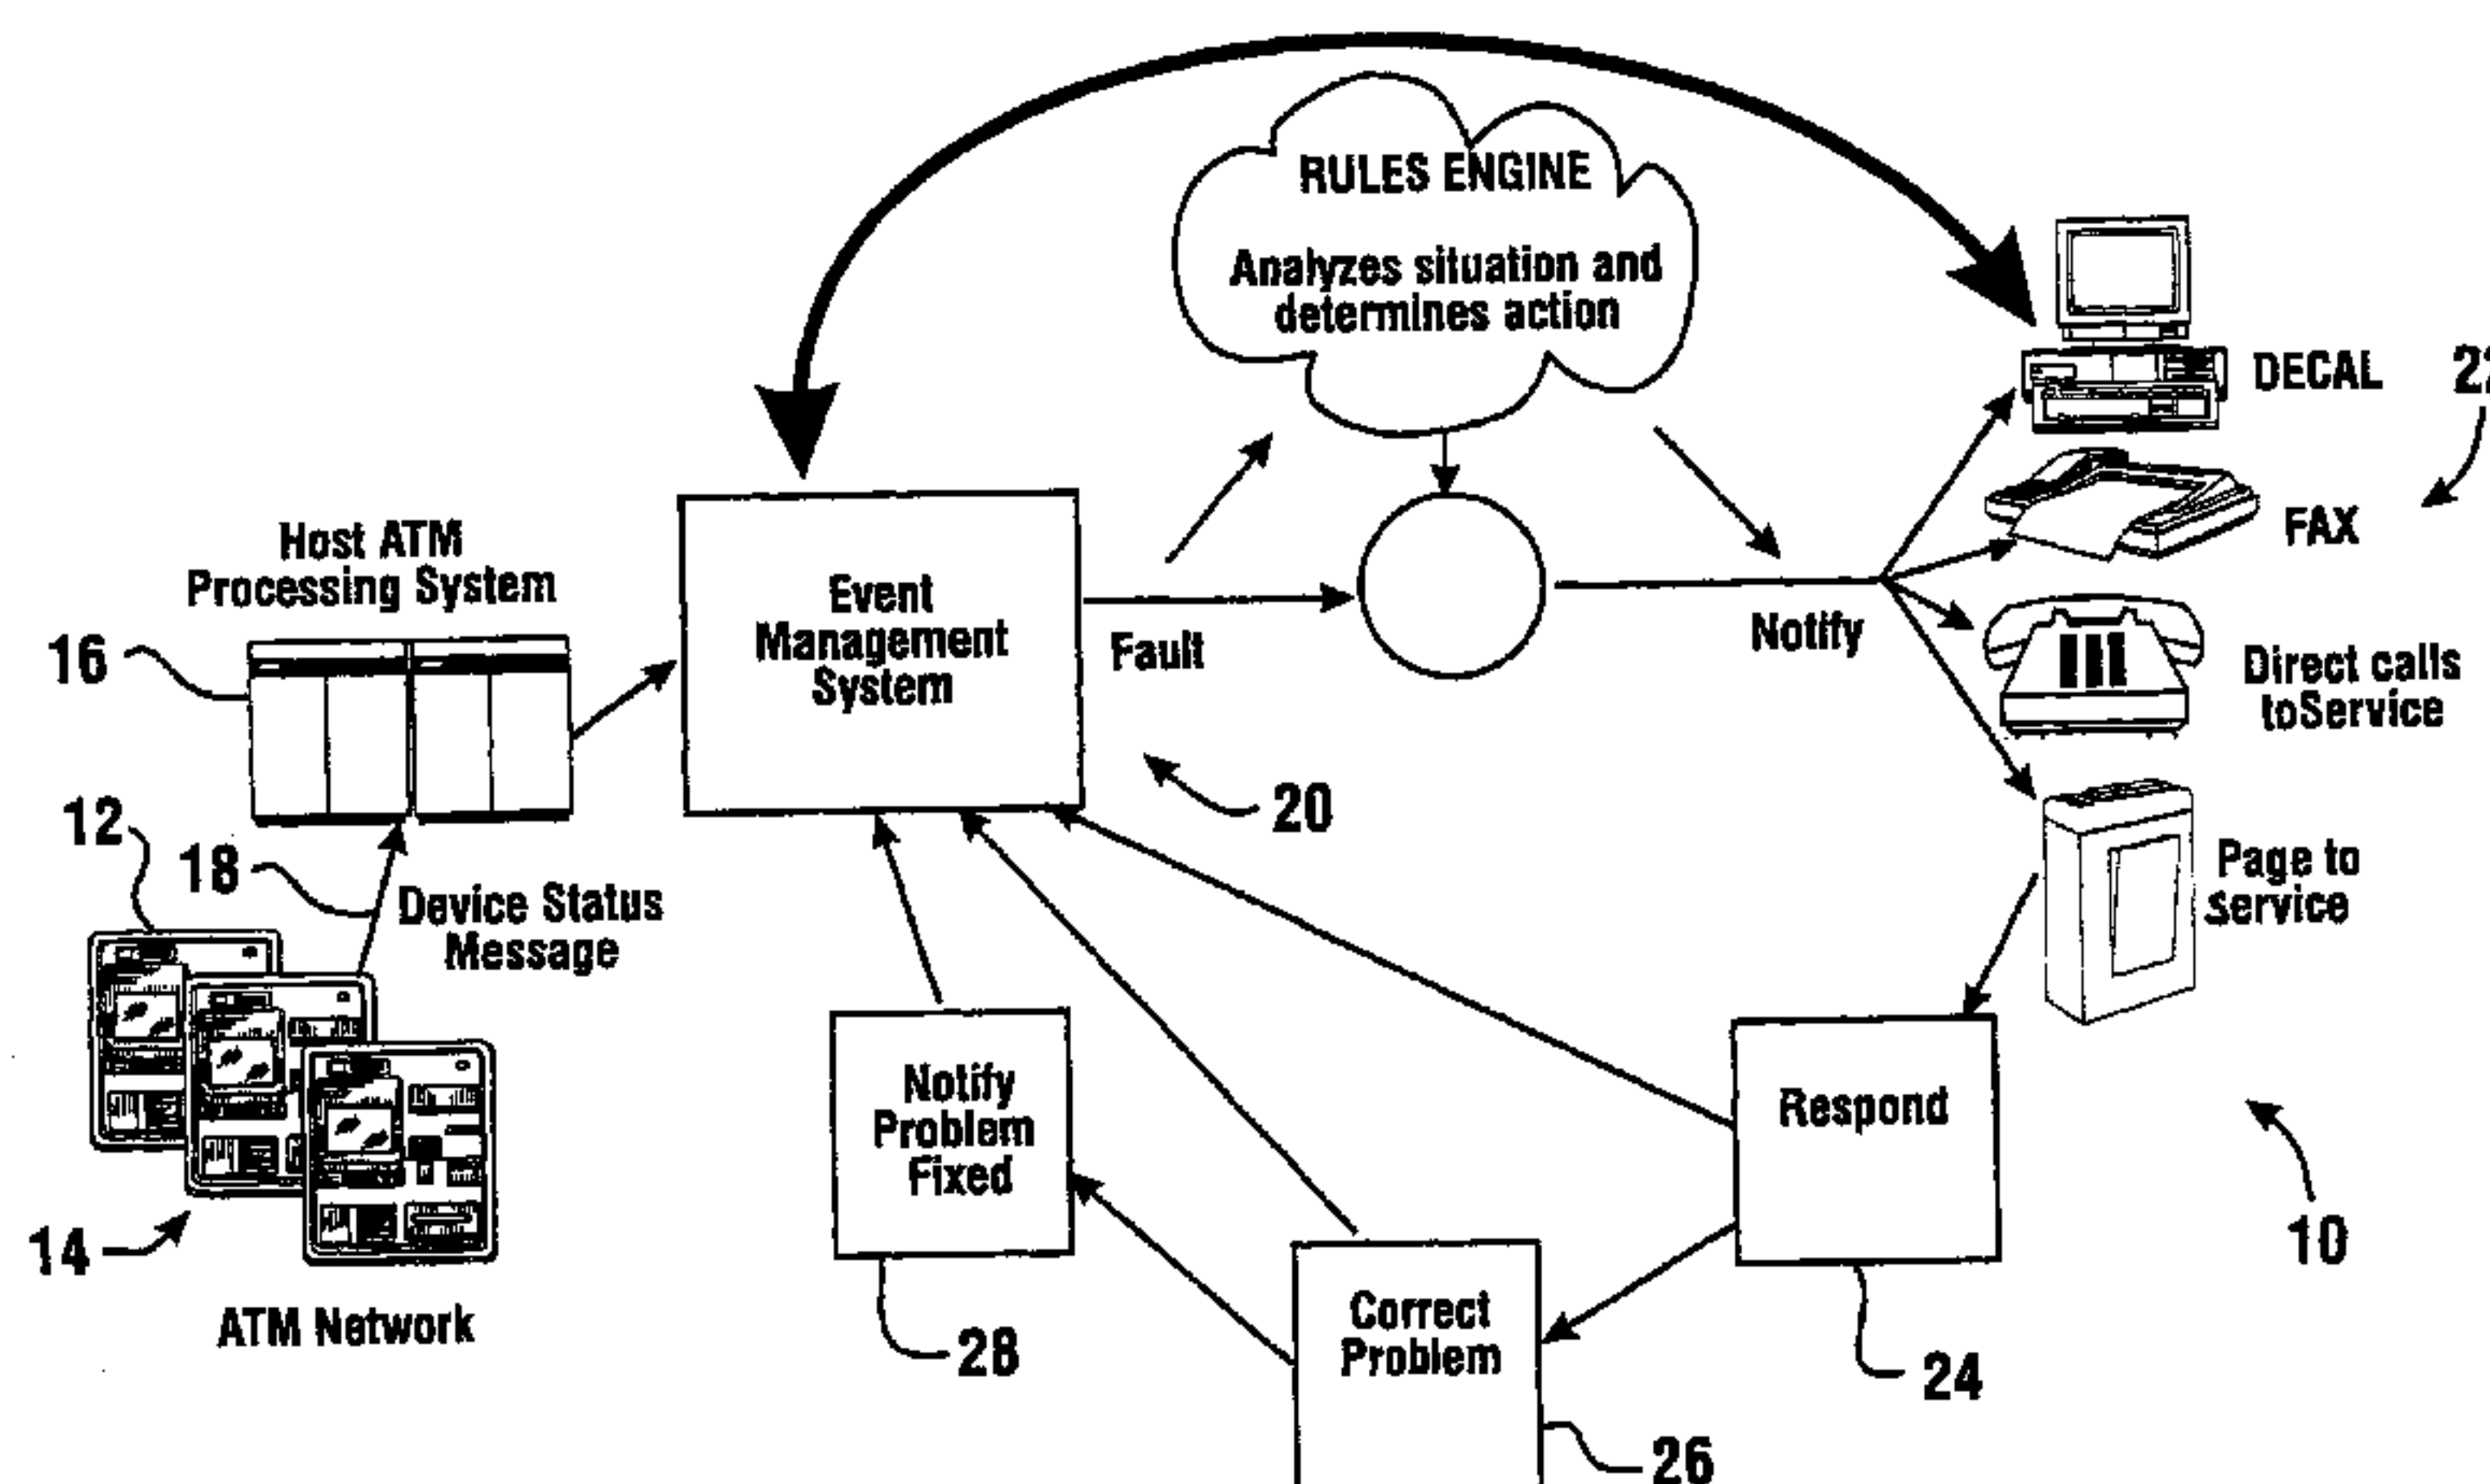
RULES ENGINE

Analyzes situation and determines action

DECAL

22

FAX

Host ATM Processing System

Event Management System

Fault

Notify

16

Direct calls toService

20

12

18

Device Status Message

Page to Service

Notify Problem Fixed

Respond

14

10

ATM Network

Correct Problem

28

24

26